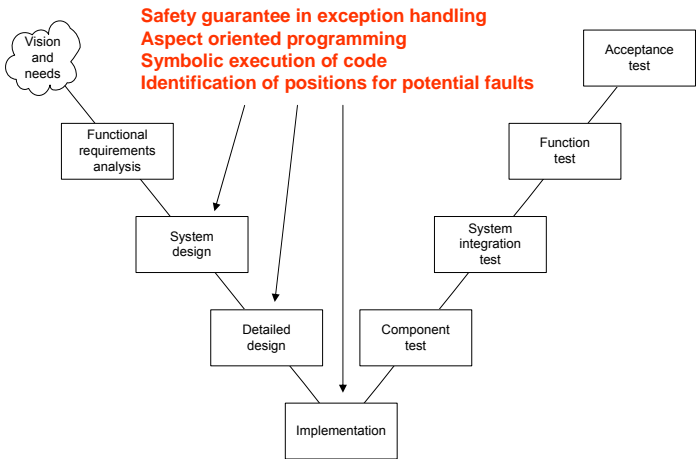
Safety guarantee in exception handling
Aspect oriented programming
Symbolic execution of code
Identification of positions for potential faults

Vision and needs

Acceptance test

Functional requirements analysis

Function test

System design

System integration test

Detailed design

Component test

Implementation